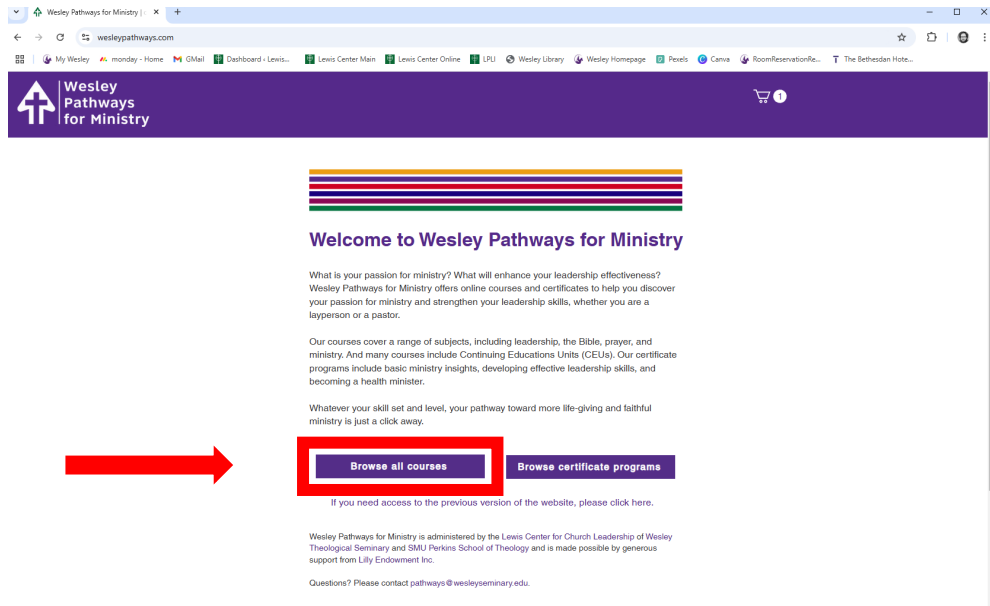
Wesley Pathways for Ministry | ×  +

wesleypathways.com

My Wesley  monday - Home  GMail  Dashboard ‹ Lewis...  Lewis Center Main  Lewis Center Online  LPLI  Wesley Library  Wesley Homepage  Pexels  Canva  RoomReservationRe...  The Bethesdan Hote...

Wesley Pathways for Ministry

1

Welcome to Wesley Pathways for Ministry

What is your passion for ministry? What will enhance your leadership effectiveness? Wesley Pathways for Ministry offers online courses and certificates to help you discover your passion for ministry and strengthen your leadership skills, whether you are a layperson or a pastor.

Our courses cover a range of subjects, including leadership, the Bible, prayer, and ministry. And many courses include Continuing Educations Units (CEUs). Our certificate programs include basic ministry insights, developing effective leadership skills, and becoming a health minister.

Whatever your skill set and level, your pathway toward more life-giving and faithful ministry is just a click away.

Browse all courses

Browse certificate programs

If you need access to the previous version of the website, please click here.

Wesley Pathways for Ministry is administered by the Lewis Center for Church Leadership of Wesley Theological Seminary and SMU Perkins School of Theology and is made possible by generous support from Lilly Endowment Inc.

Questions? Please contact pathways@wesleyseminary.edu.